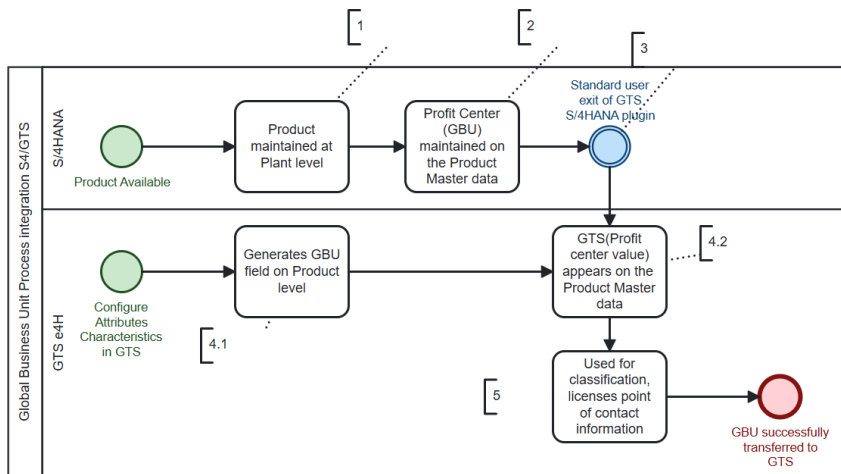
1

2

3

Global Business Unit Process integration S4/GTS

S/4HANA

Product Available

Product maintained at Plant level

Profit Center (GBU) maintained on the Product Master data

Standard user exit of GTS S/4HANA plugin

GTS e4H

Configure Attributes Characteristics in GTS

Generates GBU field on Product level

4.1

GTS(Profit center value) appears on the Product Master data

4.2

5

Used for classification, licenses point of contact information

GBU successfully transferred to GTS